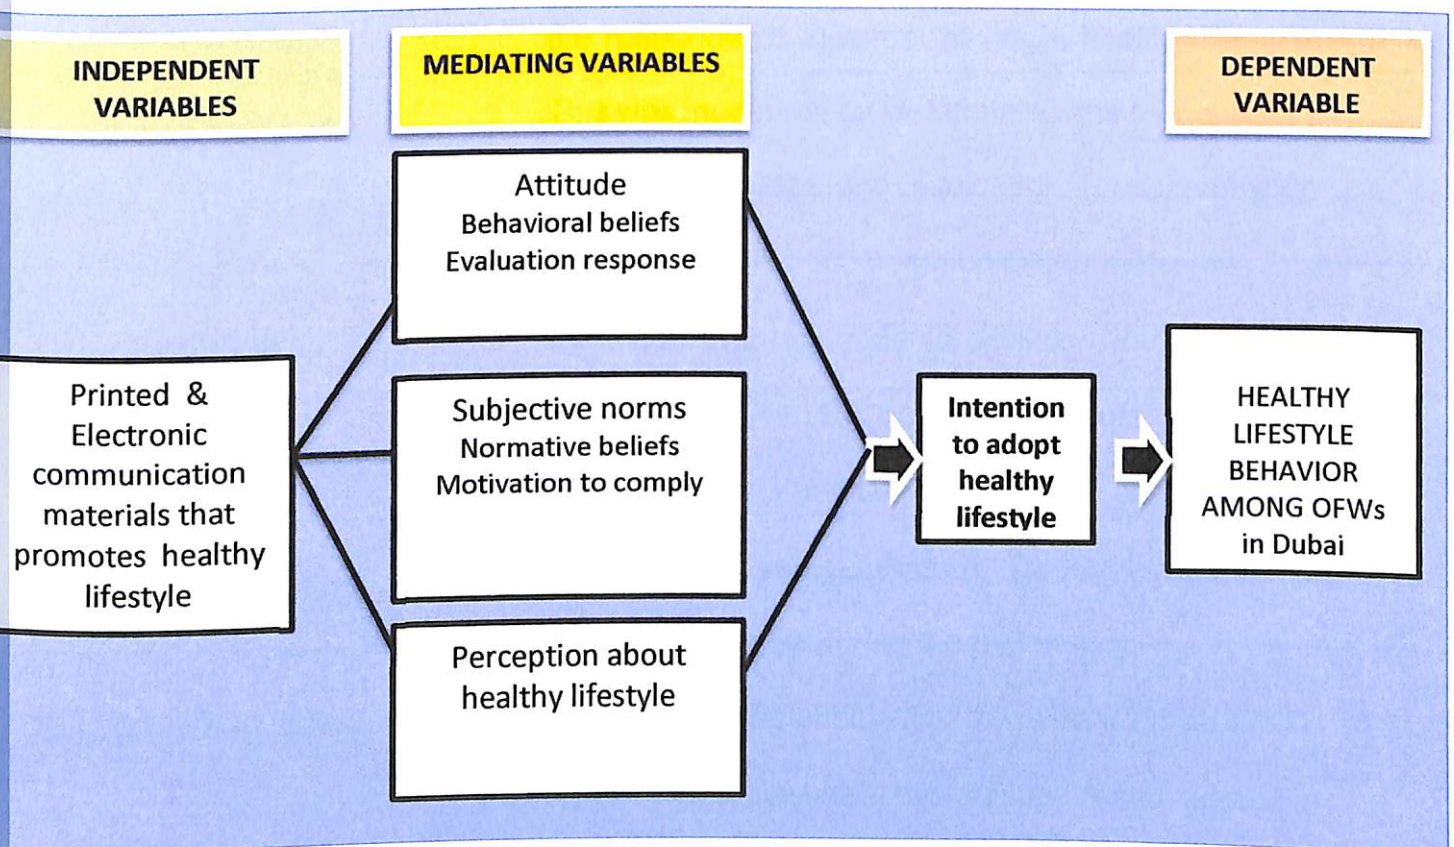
INDEPENDENT VARIABLES

MEDIATING VARIABLES

DEPENDENT VARIABLE

Attitude
Behavioral beliefs
Evaluation response

Printed & Electronic communication materials that promotes healthy lifestyle

Subjective norms
Normative beliefs
Motivation to comply

Intention to adopt healthy lifestyle

HEALTHY LIFESTYLE BEHAVIOR AMONG OFWs in Dubai

Perception about healthy lifestyle